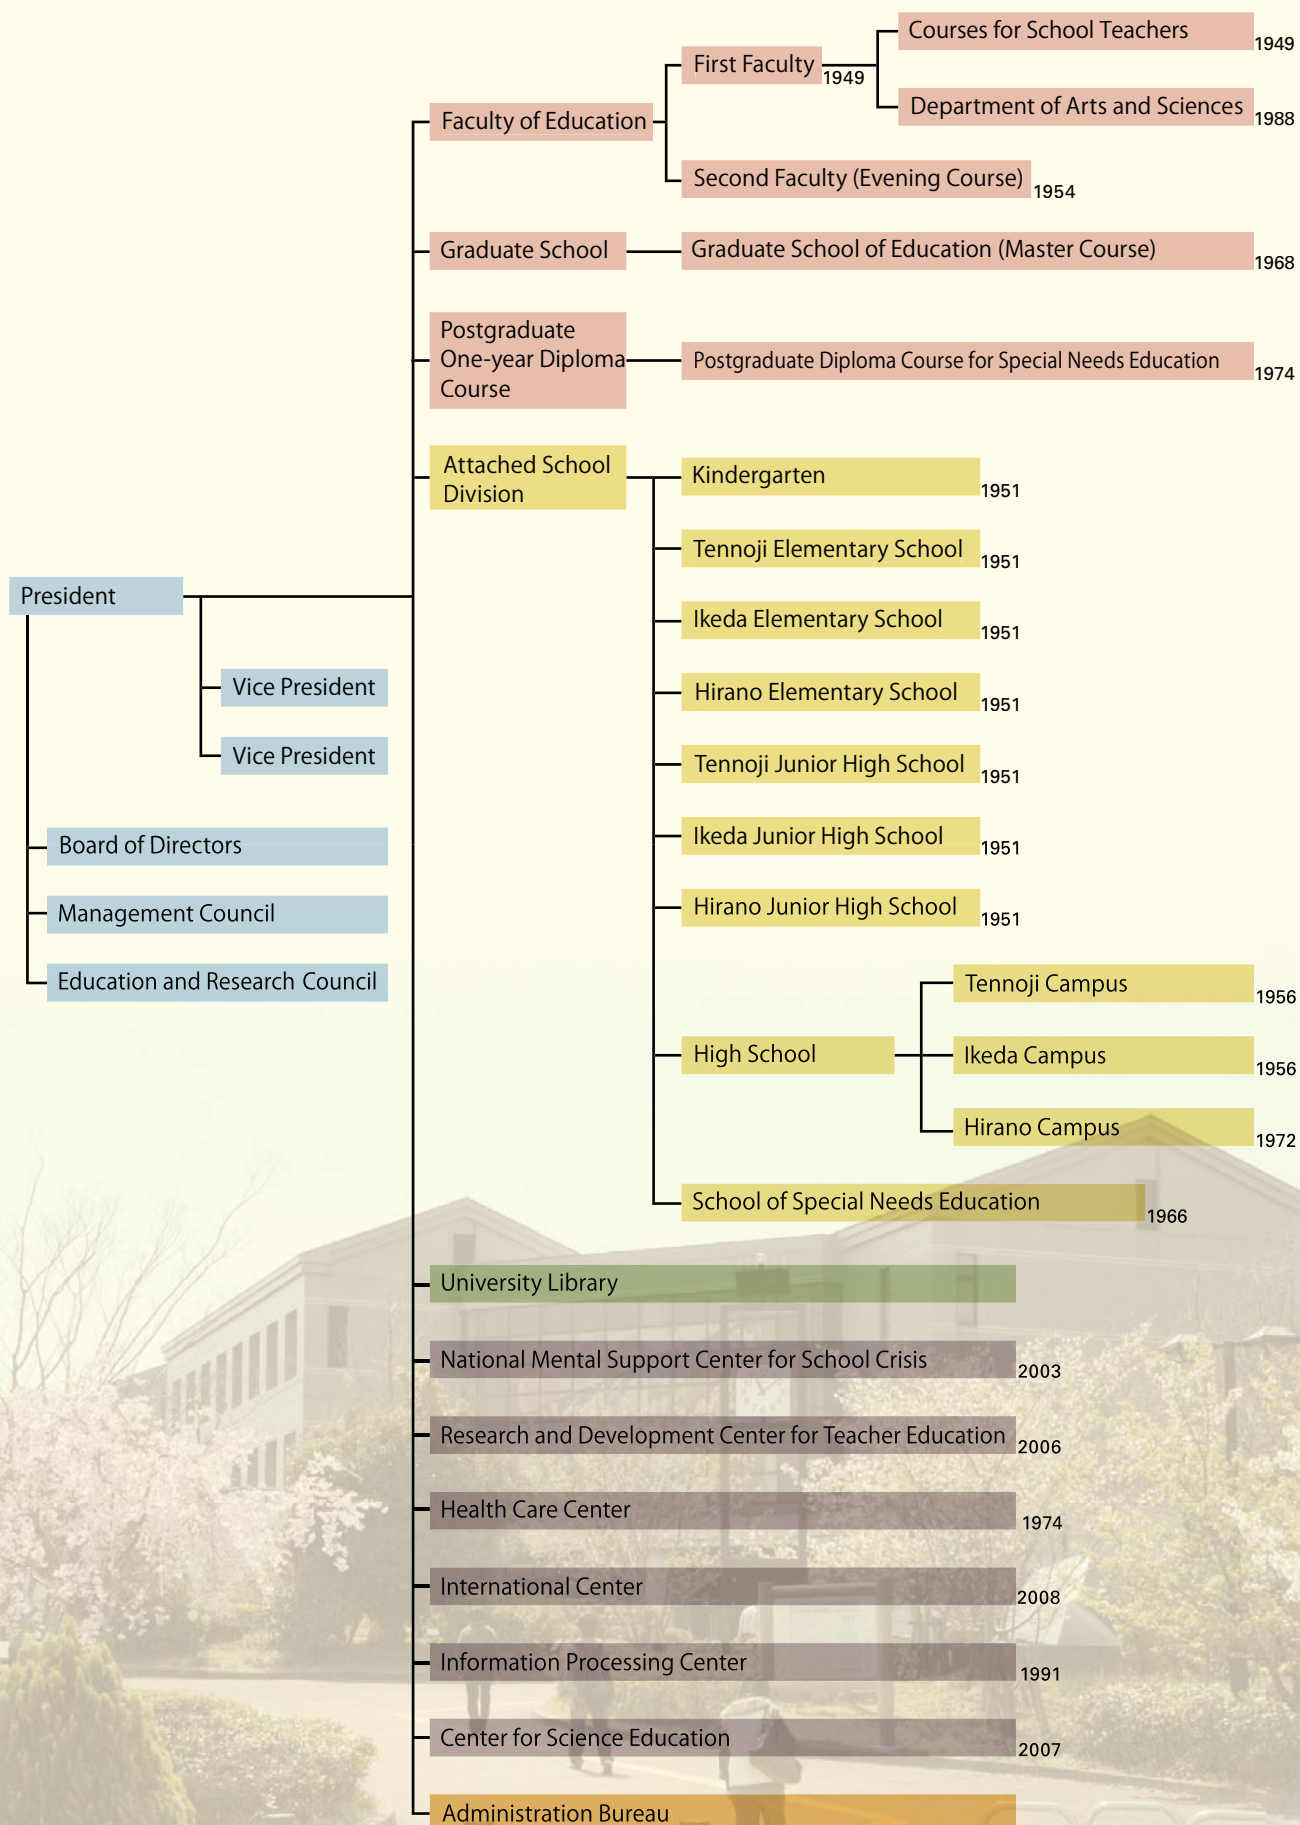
Faculty of Education
First Faculty 1949
Courses for School Teachers 1949
Department of Arts and Sciences 1988
Second Faculty (Evening Course) 1954
Graduate School
Graduate School of Education (Master Course) 1968
Postgraduate One-year Diploma Course
Postgraduate Diploma Course for Special Needs Education 1974
Attached School Division
Kindergarten 1951
Tennoji Elementary School 1951
Ikeda Elementary School 1951
Hirano Elementary School 1951
Tennoji Junior High School 1951
Ikeda Junior High School 1951
Hirano Junior High School 1951
High School
Tennoji Campus 1956
Ikeda Campus 1956
Hirano Campus 1972
School of Special Needs Education 1966
President
Vice President
Vice President
Board of Directors
Management Council
Education and Research Council
University Library
National Mental Support Center for School Crisis 2003
Research and Development Center for Teacher Education 2006
Health Care Center 1974
International Center 2008
Information Processing Center 1991
Center for Science Education 2007
Administration Bureau